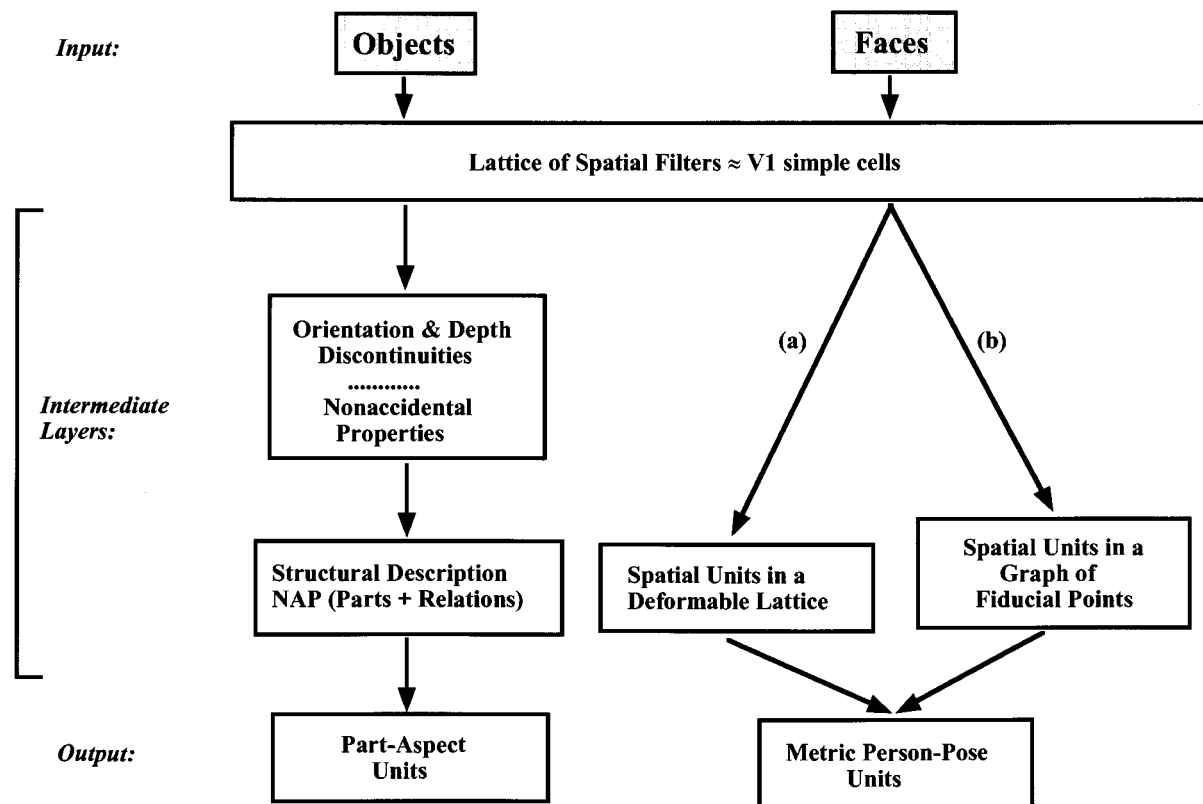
Input:

Objects

Faces

Lattice of Spatial Filters ≈ V1 simple cells

Intermediate Layers:

Orientation & Depth Discontinuities
............
Nonaccidental Properties

(a)

(b)

Structural Description NAP (Parts + Relations)

Spatial Units in a Deformable Lattice

Spatial Units in a Graph of Fiducial Points

Output:

Part-Aspect Units

Metric Person-Pose Units